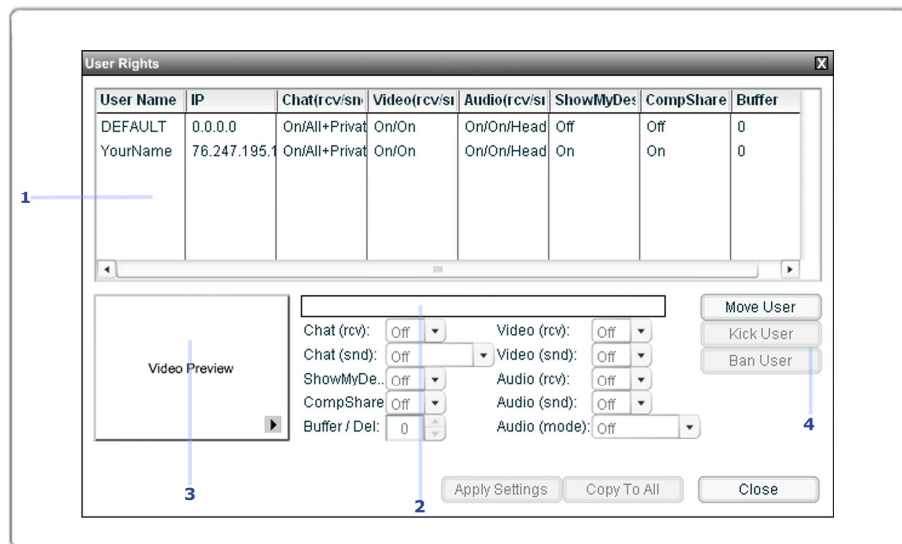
User Rights

| User Name | IP | Chat(rcv/snı | Video(rcv/sı | Audio(rcv/sı | ShowMyDes | CompShare | Buffer |
|---|---|---|---|---|---|---|---|
| DEFAULT | 0.0.0.0 | On/All+Privat | On/On | On/On/Head | Off | Off | 0 |
| YourName | 76.247.195.1 | On/All+Privat | On/On | On/On/Head | On | On | 0 |

1

Video Preview

Chat (rcv): Off
Chat (snd): Off
ShowMyDe.. Off
CompShare Off
Buffer / Del: 0

Video (rcv): Off
Video (snd): Off
Audio (rcv): Off
Audio (snd): Off
Audio (mode): Off

Move User
Kick User
Ban User

4

3

2

Apply Settings
Copy To All
Close